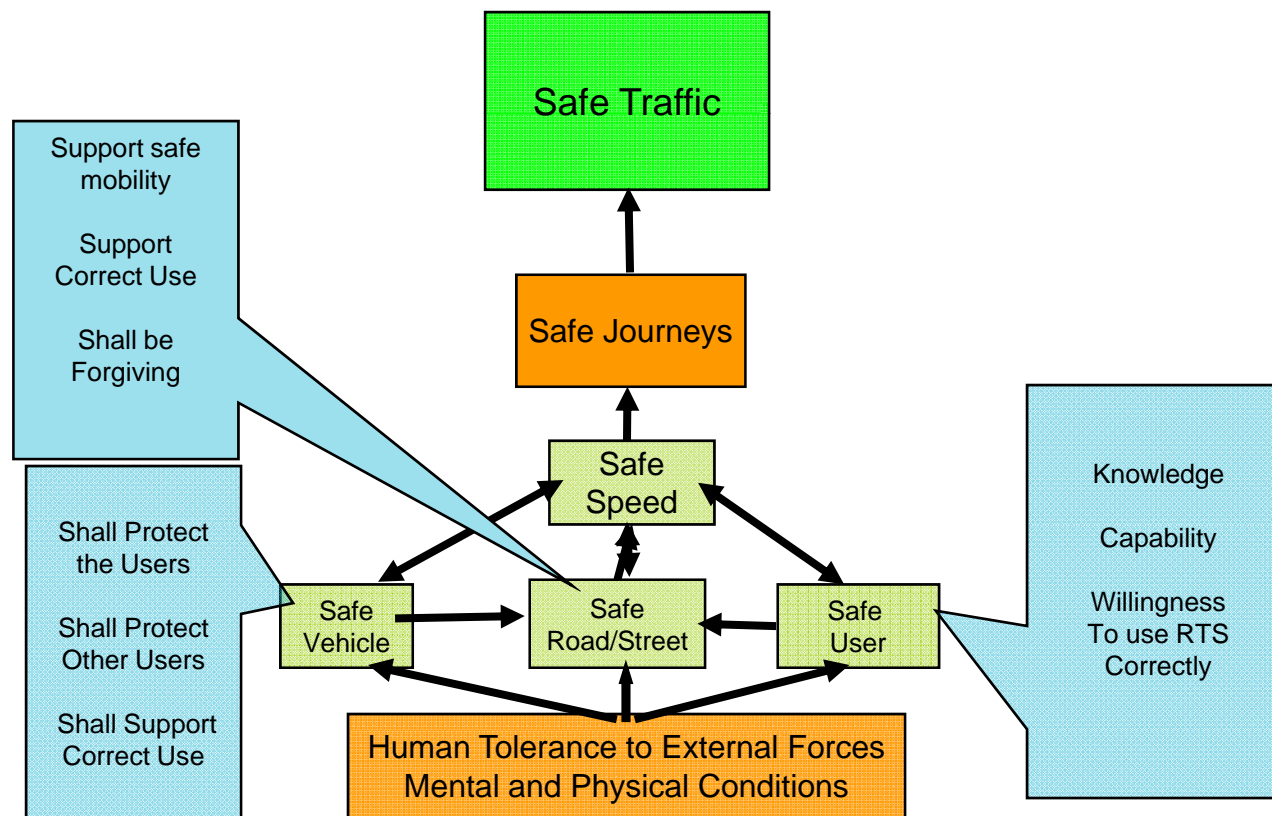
Safe Traffic

Support safe mobility

Support Correct Use

Shall be Forgiving

Safe Journeys

Safe Speed

Shall Protect the Users

Shall Protect Other Users

Shall Support Correct Use

Safe Vehicle

Safe Road/Street

Safe User

Knowledge

Capability

Willingness To use RTS Correctly

Human Tolerance to External Forces Mental and Physical Conditions